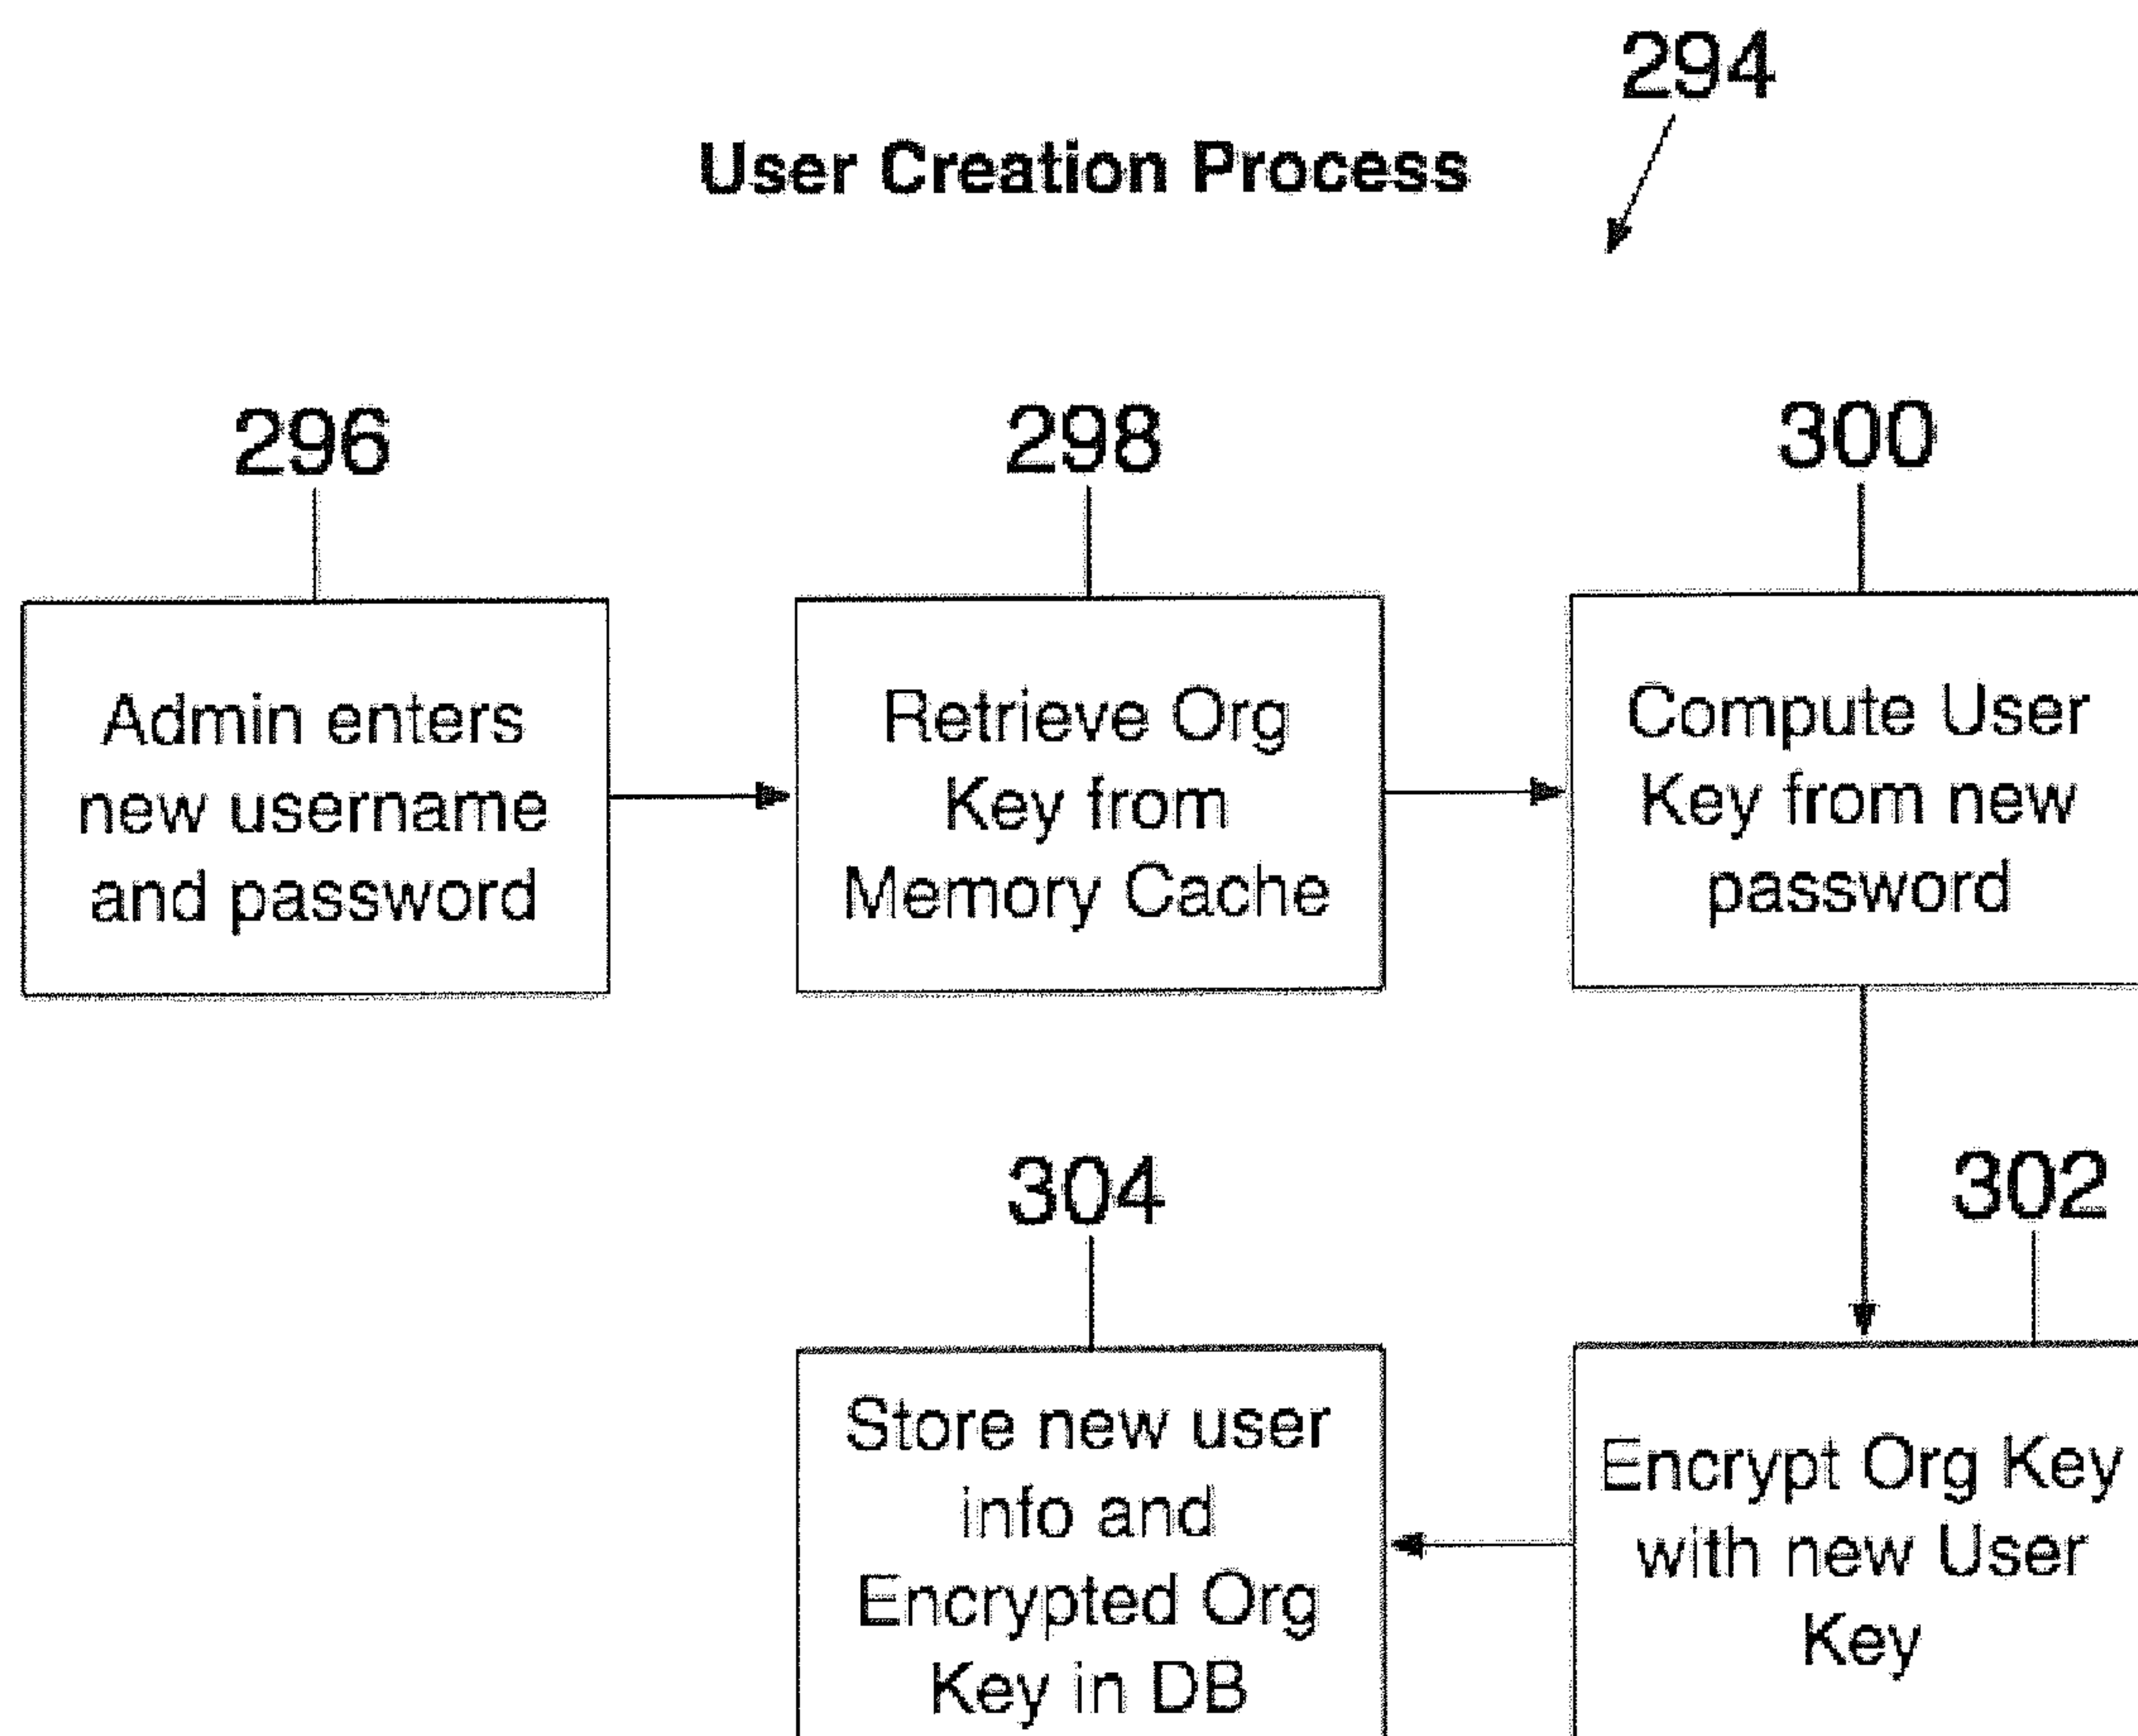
User Creation Process

294

296

Admin enters new username and password

298

Retrieve Org Key from Memory Cache

300

Compute User Key from new password

302

Encrypt Org Key with new User Key

304

Store new user info and Encrypted Org Key in DB